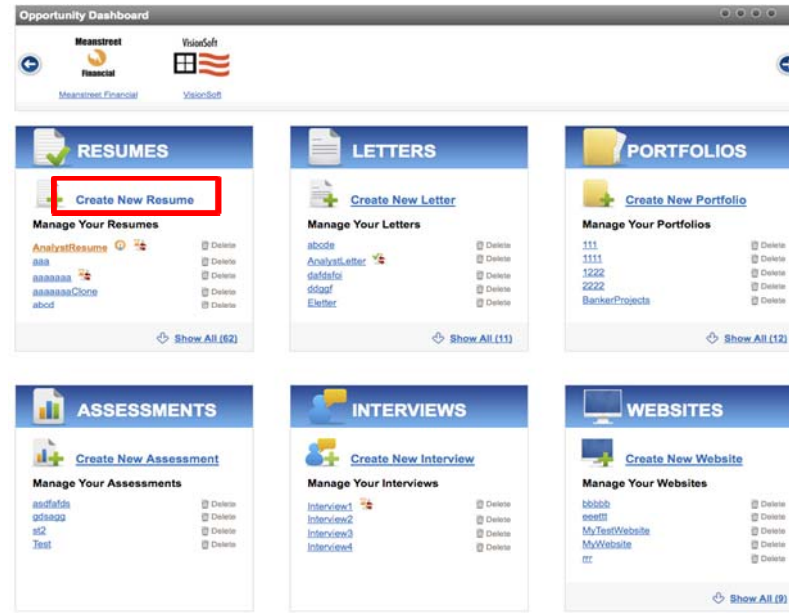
Opportunity Dashboard

Meanstreet Financial
VisionSoft
Meanstreet Financial
VisionSoft

RESUMES
Create New Resume
Manage Your Resumes
AnalystResume Delete
aaa Delete
aaaaaaa Delete
aaaaaaaClone Delete
abcd Delete
Show All (62)

LETTERS
Create New Letter
Manage Your Letters
abcde Delete
AnalystLetter Delete
dafdsfoi Delete
ddggf Delete
Eletter Delete
Show All (11)

PORTFOLIOS
Create New Portfolio
Manage Your Portfolios
111 Delete
1111 Delete
1222 Delete
2222 Delete
BankerProjects Delete
Show All (12

ASSESSMENTS
Create New Assessment
Manage Your Assessments
asdfafds Delete
gdsagg Delete
st2 Delete
Test Delete

INTERVIEWS
Create New Interview
Manage Your Interviews
Interview1 Delete
Interview2 Delete
Interview3 Delete
Interview4 Delete

WEBSITES
Create New Website
Manage Your Websites
bbbbb Delete
eeettt Delete
MyTestWebsite Delete
MyWebsite Delete
rrr Delete
Show All (9